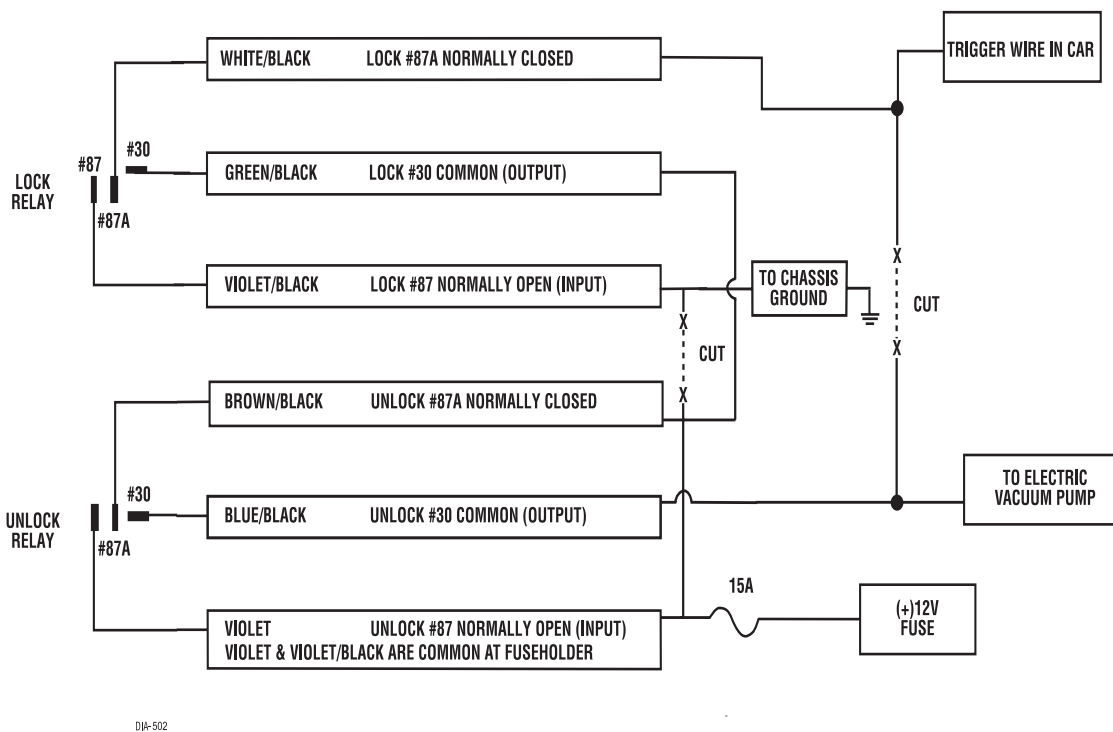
WHITE/BLACK LOCK #87A NORMALLY CLOSED

TRIGGER WIRE IN CAR

#87

#30

LOCK RELAY

#87A

GREEN/BLACK LOCK #30 COMMON (OUTPUT)

VIOLET/BLACK LOCK #87 NORMALLY OPEN (INPUT)

TO CHASSIS GROUND

X

CUT

X

X

CUT

X

BROWN/BLACK UNLOCK #87A NORMALLY CLOSED

TO ELECTRIC VACUUM PUMP

#30

UNLOCK RELAY

#87A

BLUE/BLACK UNLOCK #30 COMMON (OUTPUT)

15A

VIOLET UNLOCK #87 NORMALLY OPEN (INPUT)
VIOLET & VIOLET/BLACK ARE COMMON AT FUSEHOLDER

(+)12V FUSE

DIA-502